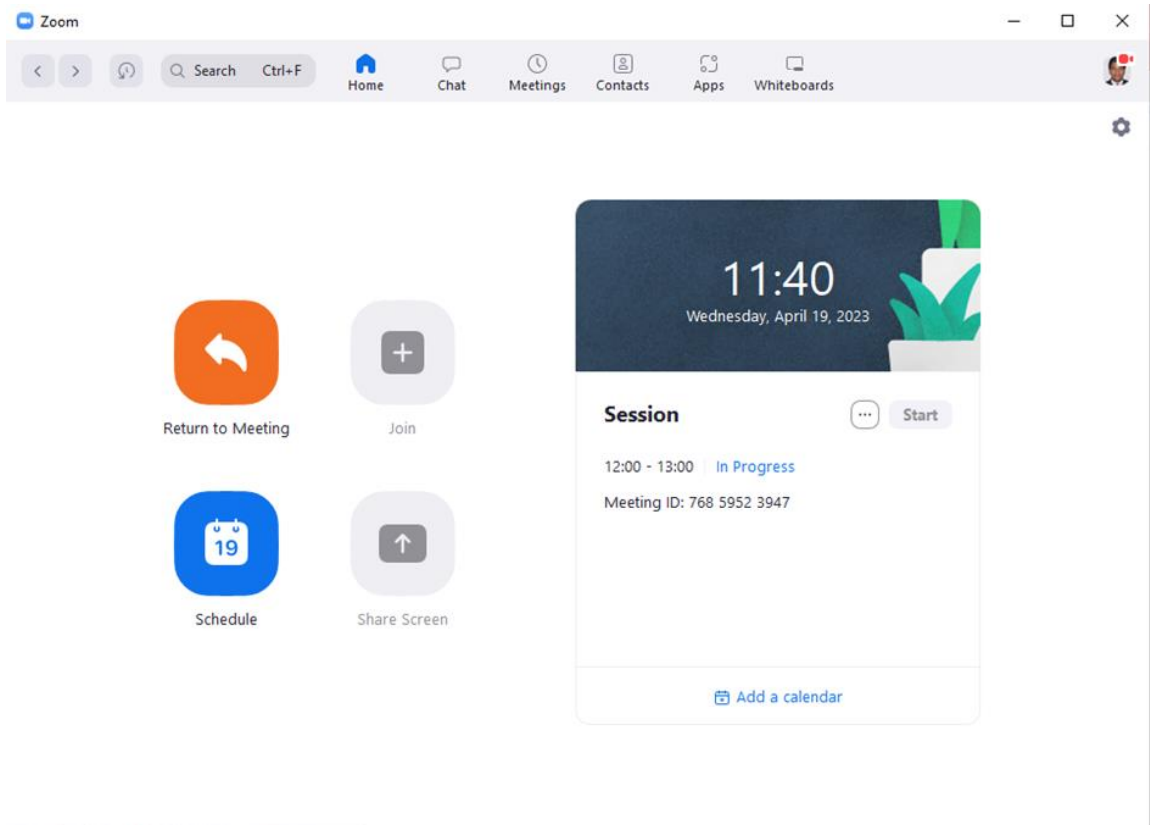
Zoom

Search Ctrl+F

Home

Chat

Meetings

Contacts

Apps

Whiteboards

11:40
Wednesday, April 19, 2023

Return to Meeting

Join

19

Schedule

Share Screen

Session

...

Start

12:00 - 13:00 In Progress

Meeting ID: 768 5952 3947

Add a calendar